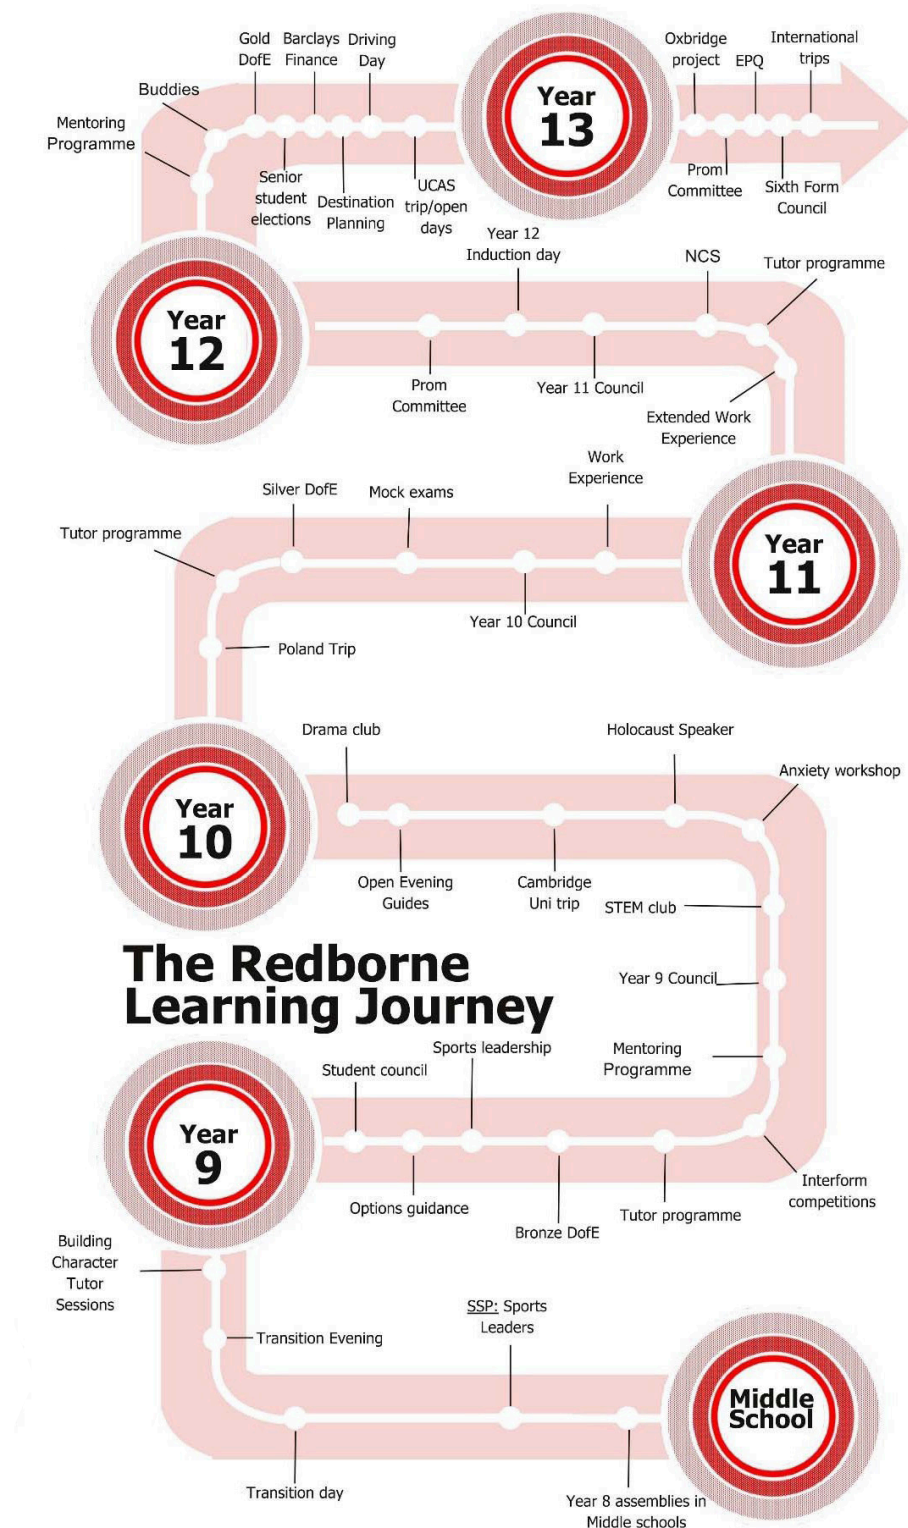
Gold DofE

Barclays Finance

Driving Day

Buddies

Mentoring Programme

Year 13

Oxbridge project

EPQ

International trips

Senior student elections

Destination Planning

UCAS trip/open days

Prom Committee

Sixth Form Council

Year 12 Induction day

NCS

Tutor programme

Year 12

Prom Committee

Year 11 Council

Extended Work Experience

Work Experience

Silver DofE

Mock exams

Tutor programme

Year 11

Year 10 Council

Poland Trip

Drama club

Holocaust Speaker

Anxiety workshop

Year 10

Open Evening Guides

Cambridge Uni trip

STEM club

The Redborne Learning Journey

Year 9 Council

Sports leadership

Student council

Mentoring Programme

Year 9

Options guidance

Bronze DofE

Tutor programme

Interform competitions

Building Character Tutor Sessions

Transition Evening

SSP: Sports Leaders

Middle School

Transition day

Year 8 assemblies in Middle schools